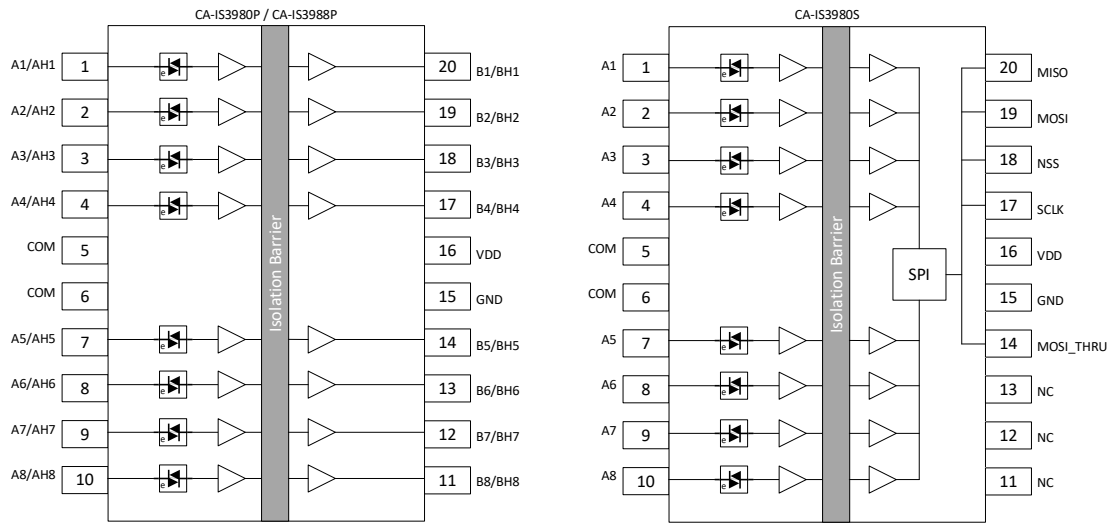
CA-IS3980P / CA-IS3988P

A1/AH1 1
A2/AH2 2
A3/AH3 3
A4/AH4 4
COM 5
COM 6
A5/AH5 7
A6/AH6 8
A7/AH7 9
A8/AH8 10

e
e
e
e
e
e
e
e

Isolation Barrier

20 B1/BH1
19 B2/BH2
18 B3/BH3
17 B4/BH4
16 VDD
15 GND
14 B5/BH5
13 B6/BH6
12 B7/BH7
11 B8/BH8

CA-IS3980S

A1 1
A2 2
A3 3
A4 4
COM 5
COM 6
A5 7
A6 8
A7 9
A8 10

e
e
e
e
e
e
e
e

Isolation Barrier

SPI

20 MISO
19 MOSI
18 NSS
17 SCLK
16 VDD
15 GND
14 MOSI_THRU
13 NC
12 NC
11 NC